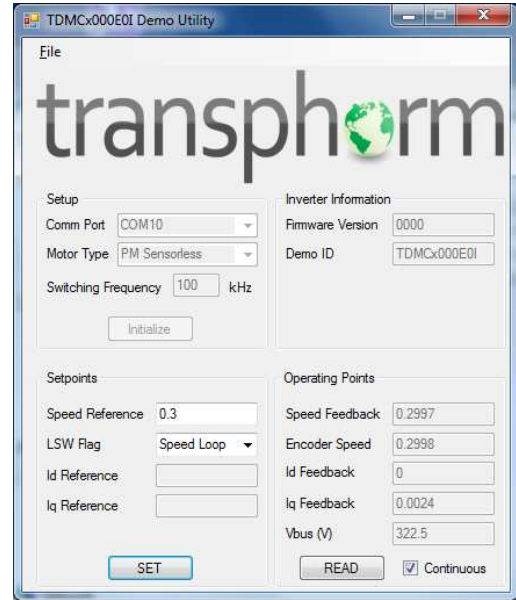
TDMCx000E0I Demo Utility

File

transphorm

Setup
Comm Port COM10
Motor Type PM Sensorless
Switching Frequency 100 kHz
Initialize

Inverter Information
Firmware Version 0000
Demo ID TDMCx000E0I

Setpoints
Speed Reference 0.3
LSW Flag Speed Loop
Id Reference
Iq Reference
SET

Operating Points
Speed Feedback 0.2997
Encoder Speed 0.2998
Id Feedback 0
Iq Feedback 0.0024
Vbus (V) 322.5
READ
Continuous